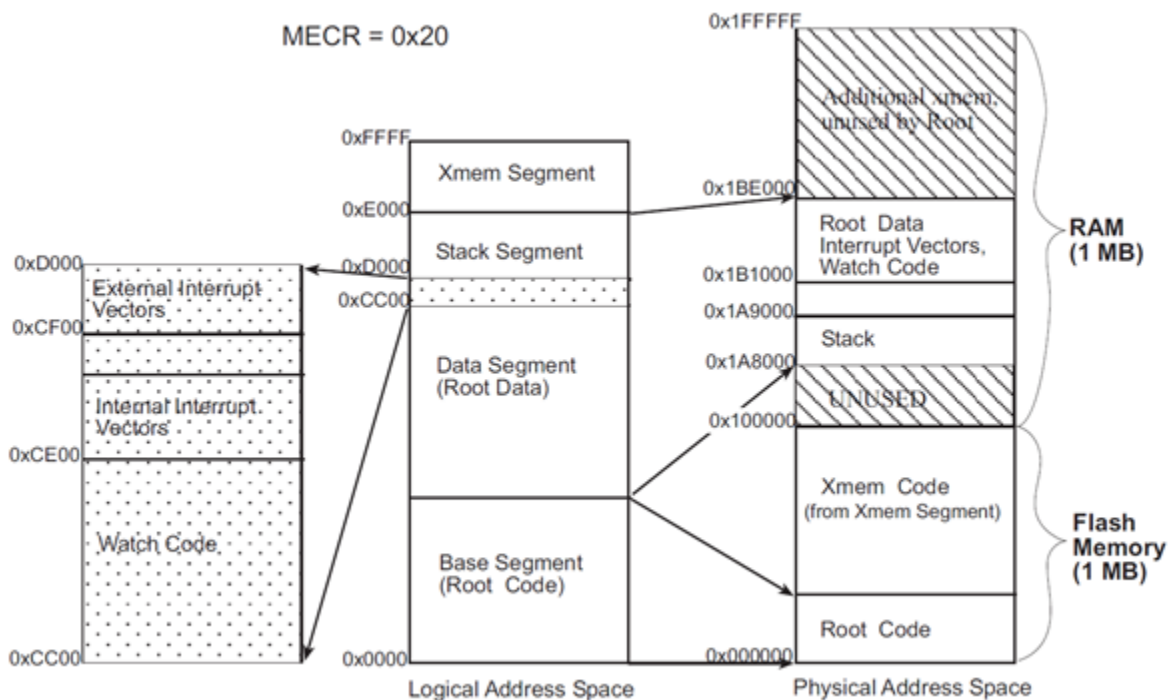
MECR = 0x20

0xD000
External Interrupt Vectors
0xCF00
Internal Interrupt Vectors
0xCE00
Watch Code
0xCC00

0xFFFF
Xmem Segment
0xE000
Stack Segment
0xD000
0xCC00
Data Segment (Root Data)
Base Segment (Root Code)
0x0000
Logical Address Space

0x1FFFFF
Additional xmem, unused by Root
0x1BE000
Root Data Interrupt Vectors, Watch Code
0x1B1000
0x1A9000
Stack
0x1A8000
UNUSED
0x100000
Xmem Code (from Xmem Segment)
Root Code
0x000000
Physical Address Space

RAM (1 MB)

Flash Memory (1 MB)